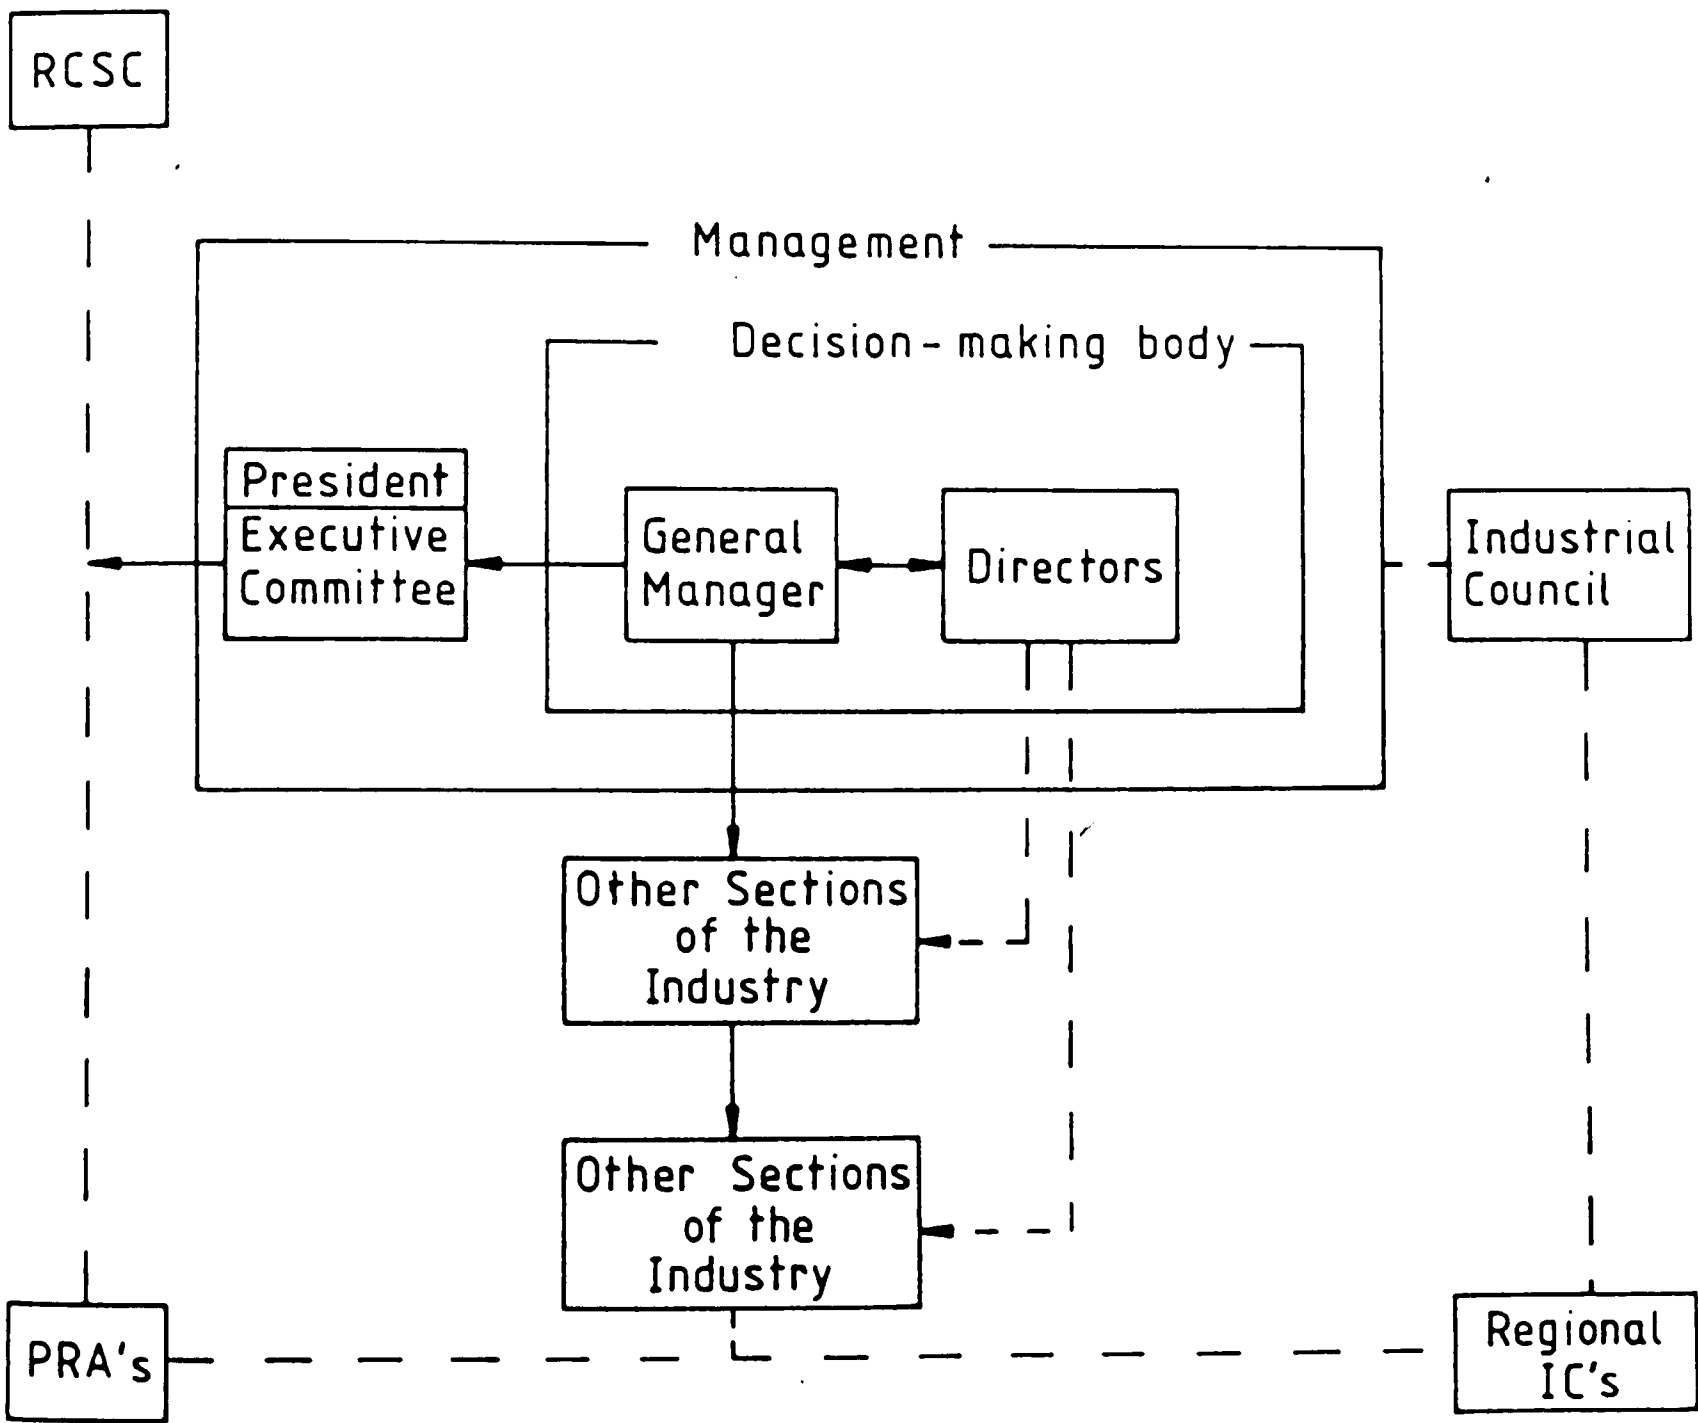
RCSC

Management

Decision-making body

President

Executive Committee

General Manager

Directors

Industrial Council

Other Sections of the Industry

Other Sections of the Industry

PRA's

Regional IC's